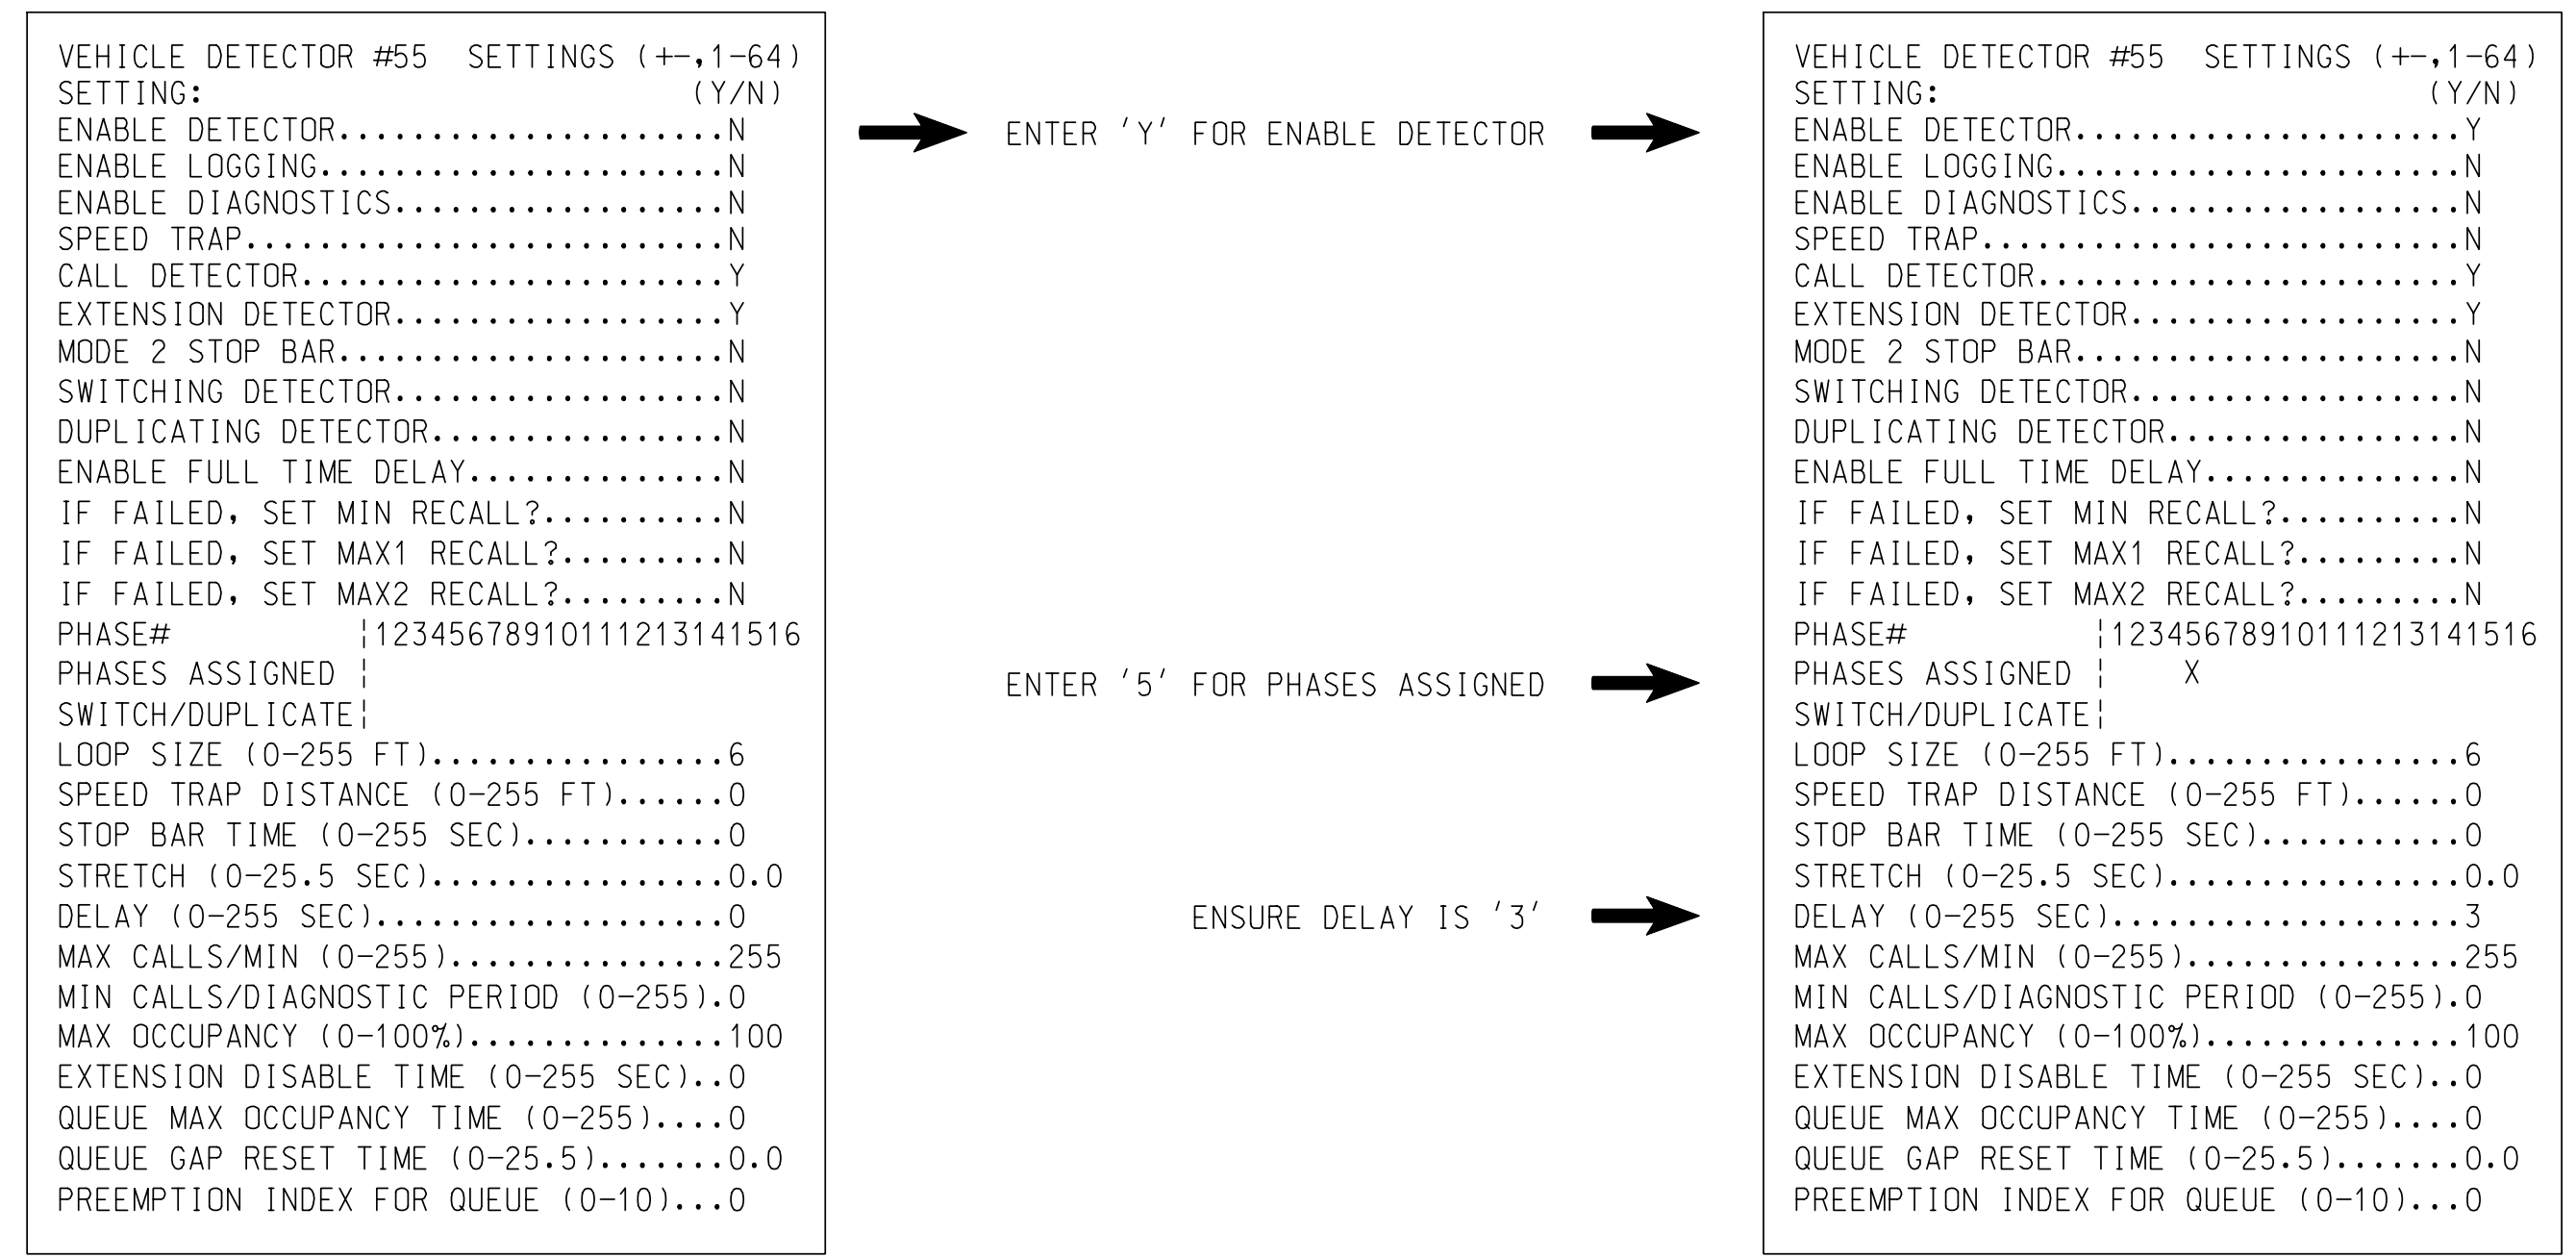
VEHICLE DETECTOR #55 SETTINGS (+-,1-64)
SETTING: (Y/N)
ENABLE DETECTOR.....................N
ENABLE LOGGING......................N
ENABLE DIAGNOSTICS..................N
SPEED TRAP..........................N
CALL DETECTOR.......................Y
EXTENSION DETECTOR..................Y
MODE 2 STOP BAR.....................N
SWITCHING DETECTOR..................N
DUPLICATING DETECTOR................N
ENABLE FULL TIME DELAY..............N
IF FAILED, SET MIN RECALL?..........N
IF FAILED, SET MAX1 RECALL?.........N
IF FAILED, SET MAX2 RECALL?.........N
PHASE# ¦12345678910111213141516
PHASES ASSIGNED ¦
SWITCH/DUPLICATE¦
LOOP SIZE (0-255 FT)................6
SPEED TRAP DISTANCE (0-255 FT)......0
STOP BAR TIME (0-255 SEC)...........0
STRETCH (0-25.5 SEC)................0.0
DELAY (0-255 SEC)...................0
MAX CALLS/MIN (0-255)...............255
MIN CALLS/DIAGNOSTIC PERIOD (0-255).0
MAX OCCUPANCY (0-100%)..............100
EXTENSION DISABLE TIME (0-255 SEC)..0
QUEUE MAX OCCUPANCY TIME (0-255)....0
QUEUE GAP RESET TIME (0-25.5).......0.0
PREEMPTION INDEX FOR QUEUE (0-10)...0

ENTER 'Y' FOR ENABLE DETECTOR

ENTER '5' FOR PHASES ASSIGNED

ENSURE DELAY IS '3'

VEHICLE DETECTOR #55 SETTINGS (+-,1-64)
SETTING: (Y/N)
ENABLE DETECTOR.....................Y
ENABLE LOGGING......................N
ENABLE DIAGNOSTICS..................N
SPEED TRAP..........................N
CALL DETECTOR.......................Y
EXTENSION DETECTOR..................Y
MODE 2 STOP BAR.....................N
SWITCHING DETECTOR..................N
DUPLICATING DETECTOR................N
ENABLE FULL TIME DELAY..............N
IF FAILED, SET MIN RECALL?..........N
IF FAILED, SET MAX1 RECALL?.........N
IF FAILED, SET MAX2 RECALL?.........N
PHASE# ¦12345678910111213141516
PHASES ASSIGNED ¦ X
SWITCH/DUPLICATE¦
LOOP SIZE (0-255 FT)................6
SPEED TRAP DISTANCE (0-255 FT)......0
STOP BAR TIME (0-255 SEC)...........0
STRETCH (0-25.5 SEC)................0.0
DELAY (0-255 SEC)...................3
MAX CALLS/MIN (0-255)...............255
MIN CALLS/DIAGNOSTIC PERIOD (0-255).0
MAX OCCUPANCY (0-100%)..............100
EXTENSION DISABLE TIME (0-255 SEC)..0
QUEUE MAX OCCUPANCY TIME (0-255)....0
QUEUE GAP RESET TIME (0-25.5).......0.0
PREEMPTION INDEX FOR QUEUE (0-10)...0